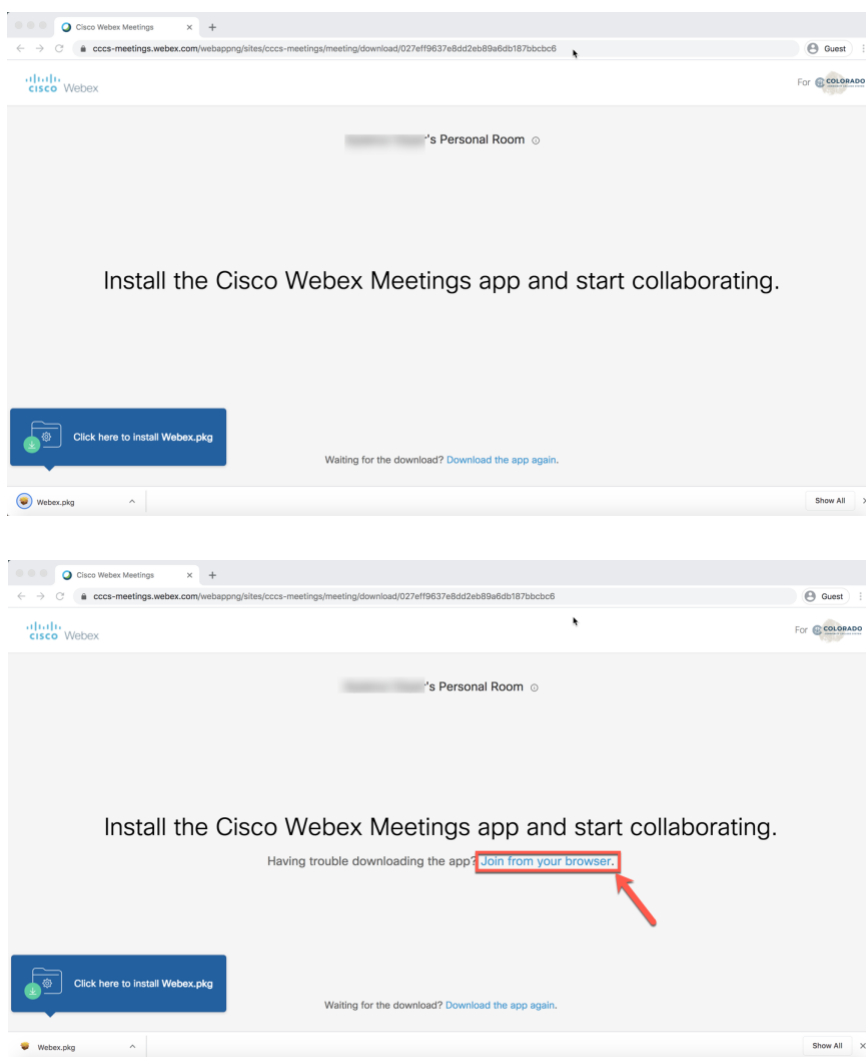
Cisco Webex Meetings
cccs-meetings.webex.com/webappng/sites/cccs-meetings/meeting/download/027eff9637e8dd2eb89a6db187bbcbc6
Guest
cisco Webex
For COLORADO
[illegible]'s Personal Room

Install the Cisco Webex Meetings app and start collaborating.

Click here to install Webex.pkg

Waiting for the download? Download the app again.

Webex.pkg
Show All

Cisco Webex Meetings
cccs-meetings.webex.com/webappng/sites/cccs-meetings/meeting/download/027eff9637e8dd2eb89a6db187bbcbc6
Guest
cisco Webex
For COLORADO
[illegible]'s Personal Room

Install the Cisco Webex Meetings app and start collaborating.

Having trouble downloading the app? Join from your browser.

Click here to install Webex.pkg

Waiting for the download? Download the app again.

Webex.pkg
Show All